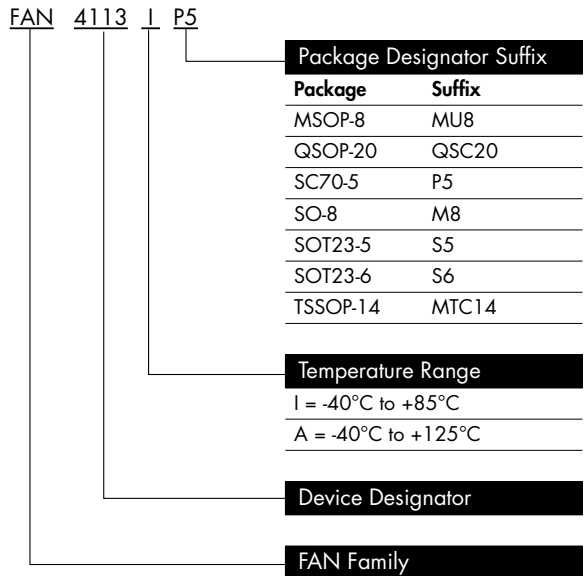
FAN 4113 I P5

Package Designator Suffix

| Package | Suffix |
|---|---|
| MSOP-8 | MU8 |
| QSOP-20 | QSC20 |
| SC70-5 | P5 |
| SO-8 | M8 |
| SOT23-5 | S5 |
| SOT23-6 | S6 |
| TSSOP-14 | MTC14 |

Temperature Range

I = -40°C to +85°C

A = -40°C to +125°C

Device Designator

FAN Family